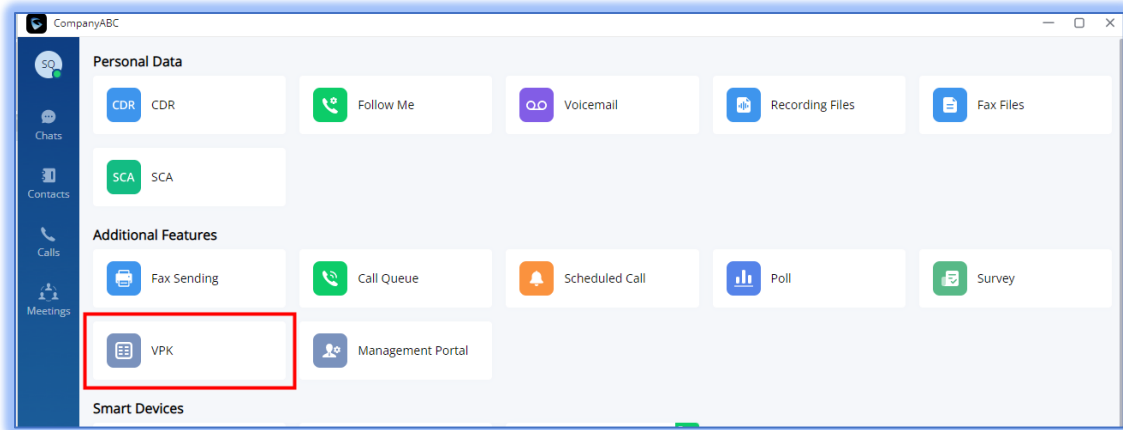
CompanyABC

SQ

Chats

Contacts

Calls

Meetings

Personal Data

CDR CDR

Follow Me

Voicemail

Recording Files

Fax Files

SCA SCA

Additional Features

Fax Sending

Call Queue

Scheduled Call

Poll

Survey

VPK

Management Portal

Smart Devices